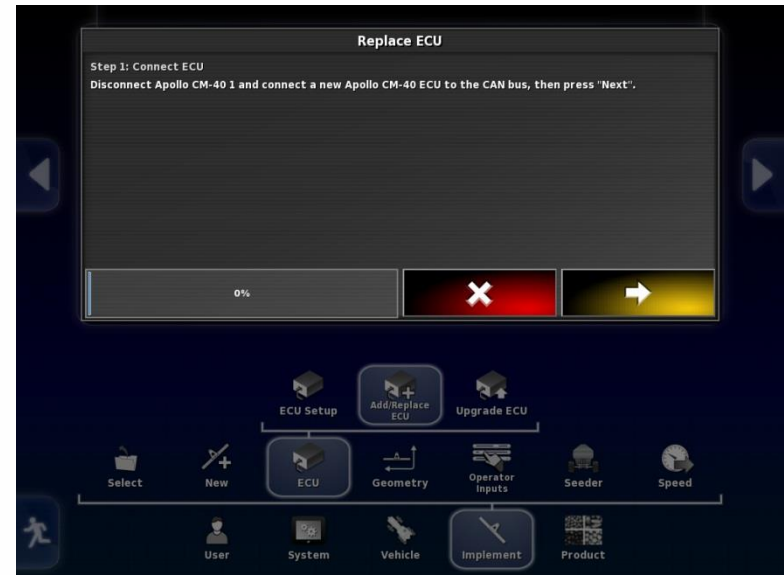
Replace ECU

Step 1: Connect ECU

Disconnect Apollo CM-40 1 and connect a new Apollo CM-40 ECU to the CAN bus, then press "Next".

0%

ECU Setup

Add/Replace ECU

Upgrade ECU

Select

New

ECU

Geometry

Operator Inputs

Seeder

Speed

User

System

Vehicle

Implement

Product